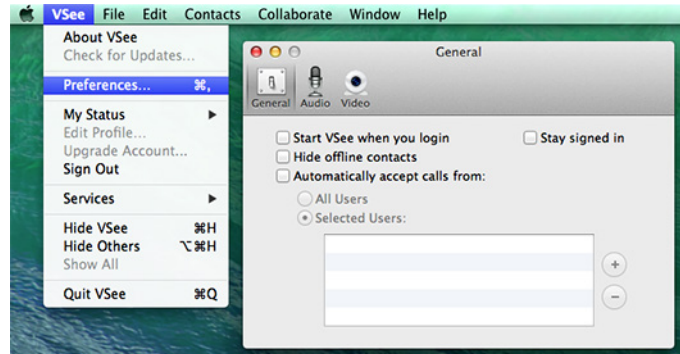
VSee File Edit Contacts Collaborate Window Help

About VSee
Check for Updates...

Preferences... ⌘,

My Status ▶
Edit Profile...
Upgrade Account...
Sign Out

Services ▶

Hide VSee ⌘H
Hide Others ⌥⌘H
Show All

Quit VSee ⌘Q

General

General Audio Video

Start VSee when you login
Stay signed in
Hide offline contacts
Automatically accept calls from:
All Users
Selected Users:

+
−